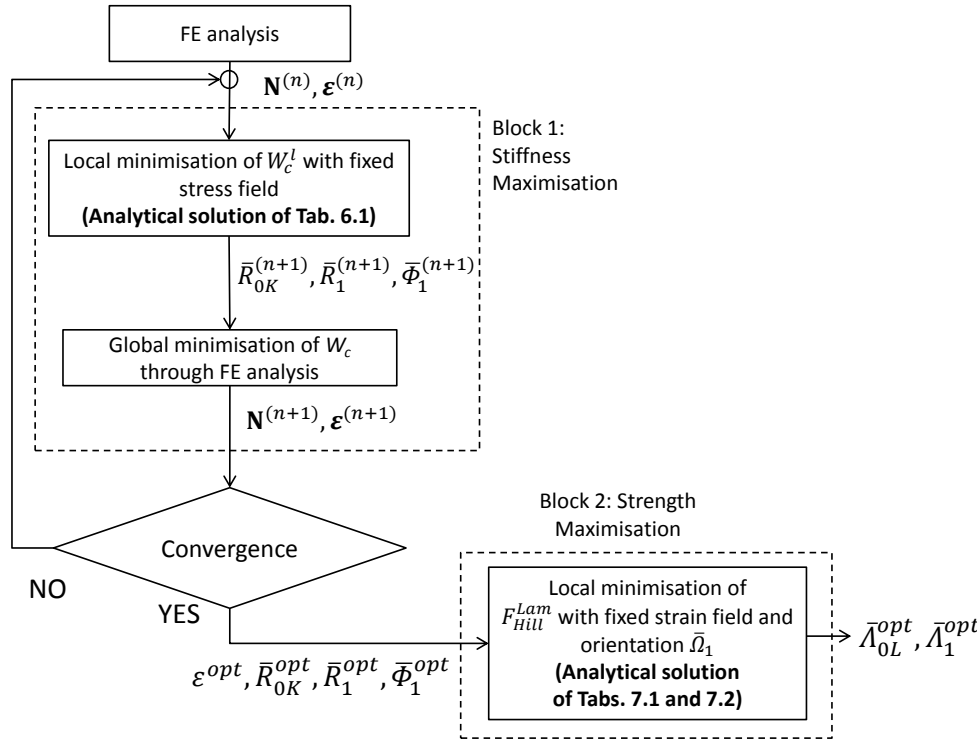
FE analysis

$\mathbf{N}^{(n)}, \boldsymbol{\varepsilon}^{(n)}$

Block 1: Stiffness Maximisation

Local minimisation of $W_c^l$ with fixed stress field
**(Analytical solution of Tab. 6.1)**

$\bar{R}_{0K}^{(n+1)}, \bar{R}_1^{(n+1)}, \bar{\Phi}_1^{(n+1)}$

Global minimisation of $W_c$ through FE analysis

$\mathbf{N}^{(n+1)}, \boldsymbol{\varepsilon}^{(n+1)}$

Convergence

NO

YES

Block 2: Strength Maximisation

Local minimisation of $F_{Hill}^{Lam}$ with fixed strain field and orientation $\bar{\Omega}_1$
**(Analytical solution of Tabs. 7.1 and 7.2)**

$\varepsilon^{opt}, \bar{R}_{0K}^{opt}, \bar{R}_1^{opt}, \bar{\Phi}_1^{opt}$

$\bar{\Lambda}_{0L}^{opt}, \bar{\Lambda}_1^{opt}$